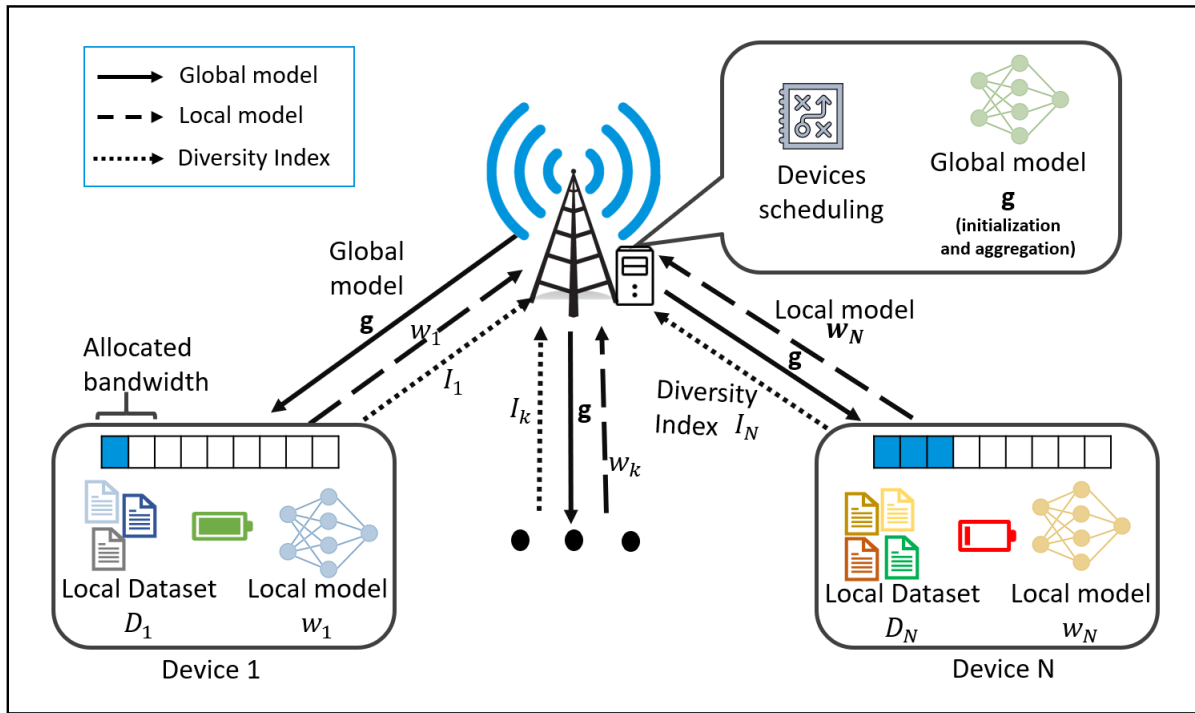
Global model
Local model
Diversity Index

Devices scheduling

Global model
$\mathbf{g}$
(initialization and aggregation)

Global model
$\mathbf{g}$

$w_1$

$I_1$

Allocated bandwidth

$I_k$

$\mathbf{g}$

$w_k$

Local model
$\boldsymbol{w_N}$

$\mathbf{g}$

Diversity Index $I_N$

Local Dataset
$D_1$

Local model
$w_1$

Device 1

Local Dataset
$D_N$

Local model
$w_N$

Device N